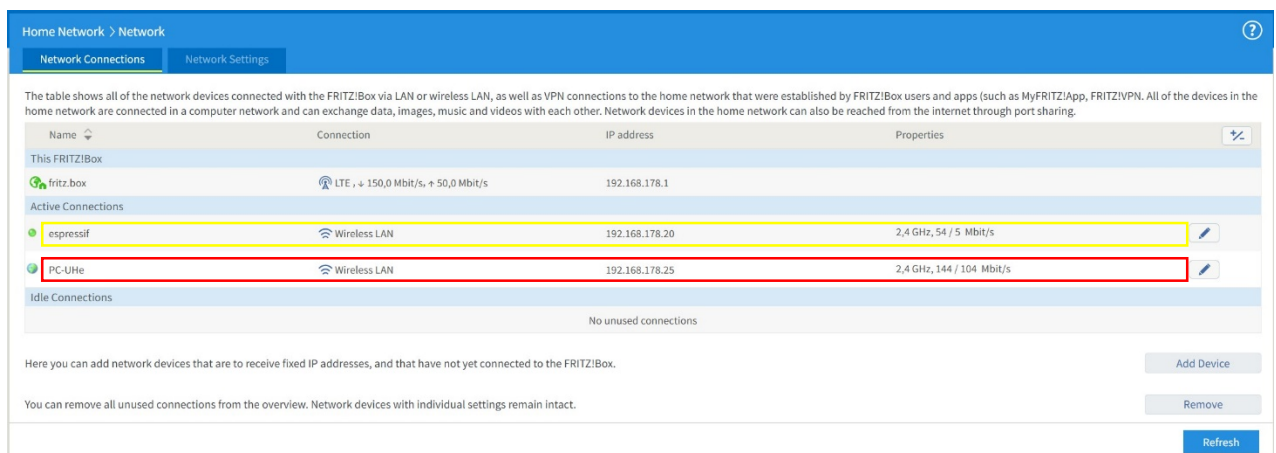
Home Network > Network

?

Network Connections | Network Settings

The table shows all of the network devices connected with the FRITZ!Box via LAN or wireless LAN, as well as VPN connections to the home network that were established by FRITZ!Box users and apps (such as MyFRITZ!App, FRITZ!VPN. All of the devices in the home network are connected in a computer network and can exchange data, images, music and videos with each other. Network devices in the home network can also be reached from the internet through port sharing.

| Name | Connection | IP address | Properties |
|---|---|---|---|
| This FRITZ!Box | | | |
| fritz.box | LTE , ↓ 150,0 Mbit/s, ↑ 50,0 Mbit/s | 192.168.178.1 | |
| Active Connections | | | |
| espressif | Wireless LAN | 192.168.178.20 | 2,4 GHz, 54 / 5 Mbit/s |
| PC-UHe | Wireless LAN | 192.168.178.25 | 2,4 GHz, 144 / 104 Mbit/s |
| Idle Connections | | | |
| | No unused connections | | |

Here you can add network devices that are to receive fixed IP addresses, and that have not yet connected to the FRITZ!Box.

Add Device

You can remove all unused connections from the overview. Network devices with individual settings remain intact.

Remove

Refresh